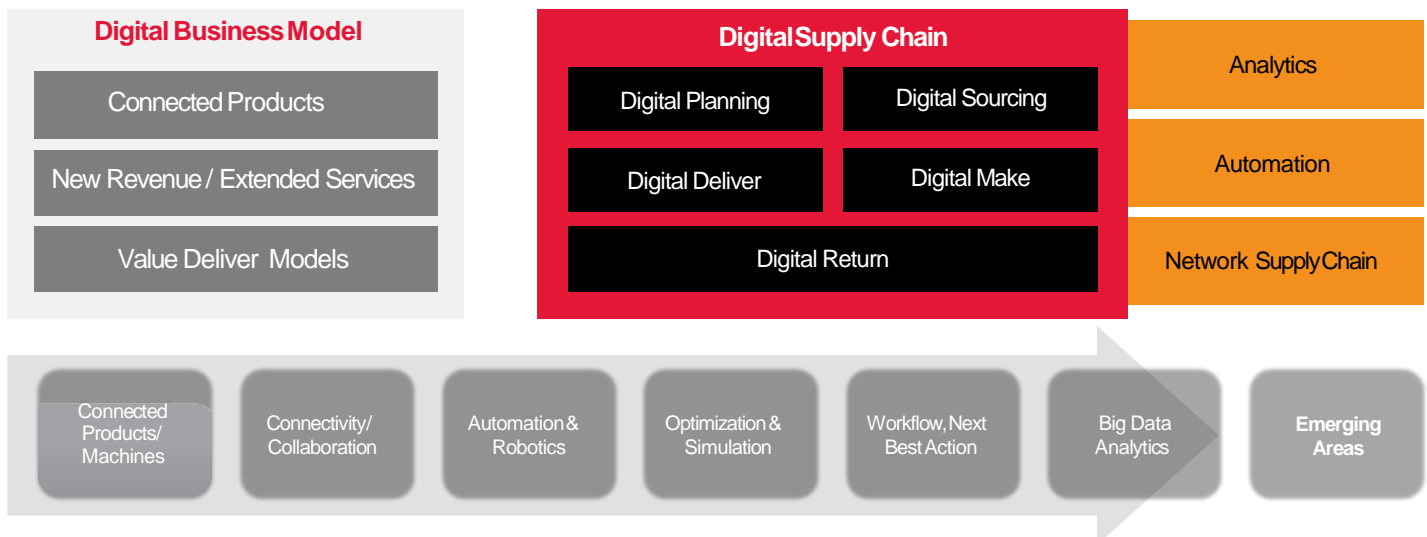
Digital Business Model

Connected Products

New Revenue / Extended Services

Value Deliver Models

Digital Supply Chain

Digital Planning

Digital Sourcing

Digital Deliver

Digital Make

Digital Return

Analytics

Automation

Network Supply Chain

Connected Products/ Machines

Connectivity/ Collaboration

Automation & Robotics

Optimization & Simulation

Workflow, Next Best Action

Big Data Analytics

Emerging Areas